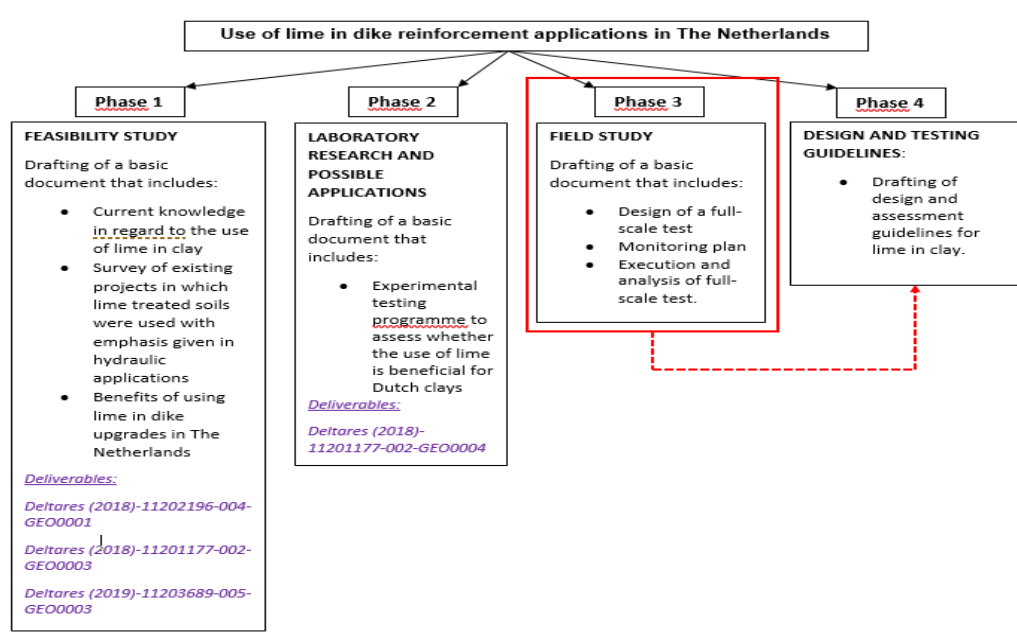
Use of lime in dike reinforcement applications in The Netherlands

Phase 1

FEASIBILITY STUDY

Drafting of a basic document that includes:

- Current knowledge in regard to the use of lime in clay
- Survey of existing projects in which lime treated soils were used with emphasis given in hydraulic applications
- Benefits of using lime in dike upgrades in The Netherlands

Deliverables:

Deltares (2018)-11202196-004-GEO0001

Deltares (2018)-11201177-002-GEO0003

Deltares (2019)-11203689-005-GEO0003

Phase 2

LABORATORY RESEARCH AND POSSIBLE APPLICATIONS

Drafting of a basic document that includes:

- Experimental testing programme to assess whether the use of lime is beneficial for Dutch clays

Deliverables:

Deltares (2018)-11201177-002-GEO0004

Phase 3

FIELD STUDY

Drafting of a basic document that includes:

- Design of a full-scale test
- Monitoring plan
- Execution and analysis of full-scale test.

Phase 4

DESIGN AND TESTING GUIDELINES:

- Drafting of design and assessment guidelines for lime in clay.